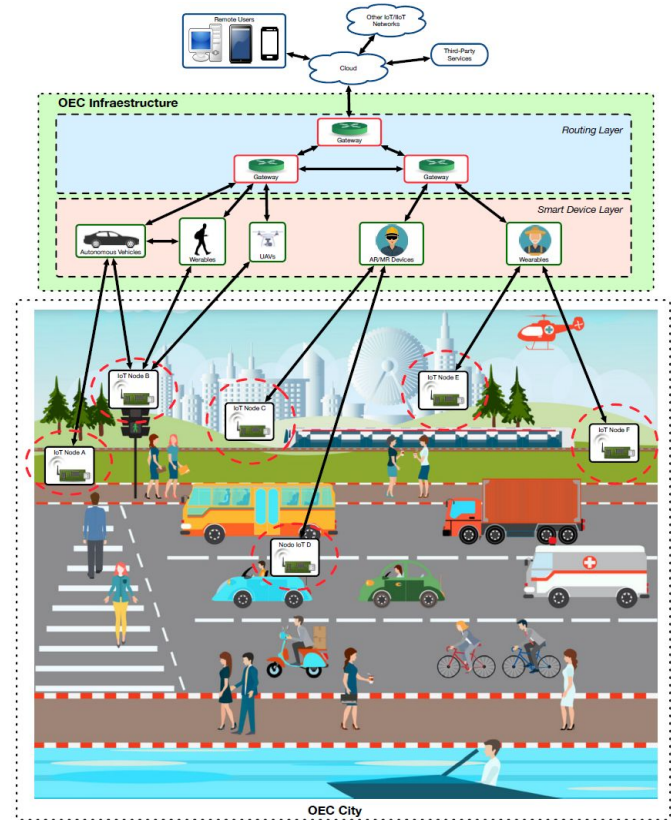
Remote Users

Other IoT/IIoT Networks

Cloud

Third-Party Services

OEC Infraestructure

Routing Layer

Gateway

Gateway

Gateway

Smart Device Layer

Autonomous Vehicles

Werables

UAVs

AR/MR Devices

Wearables

IoT Node B

IoT Node C

IoT Node E

IoT Node F

IoT Node A

Nodo IoT D

OEC City